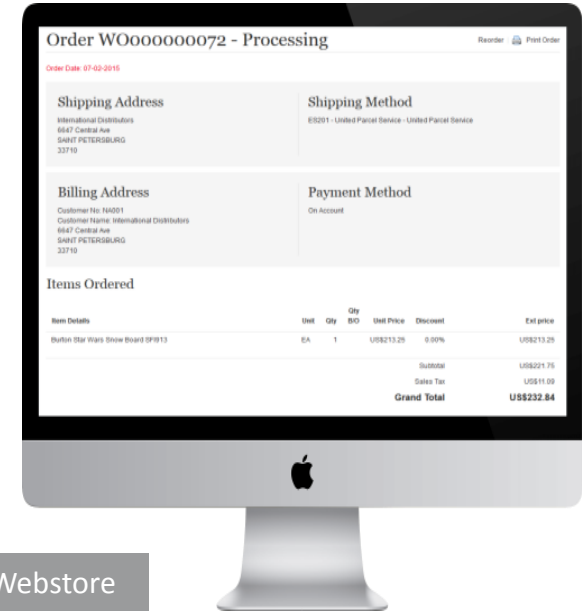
Order WO000000072 - Processing

Reorder | Print Order

Order Date: 07-02-2015

Shipping Address

International Distributors
6647 Central Ave
SAINT PETERSBURG
33710

Shipping Method

ES201 - United Parcel Service - United Parcel Service

Billing Address

Customer No: NA001
Customer Name: International Distributors
6647 Central Ave
SAINT PETERSBURG
33710

Payment Method

On Account

Items Ordered

| Item Details | Unit | Qty | Qty B/O | Unit Price | Discount | Ext price |
|---|---|---|---|---|---|---|
| Burton Star Wars Snow Board SPB13 | EA | 1 | | US$213.25 | 0.00% | US$213.25 |
| | | | | | Subtotal | US$221.75 |
| | | | | | Sales Tax | US$11.09 |
| | | | | | Grand Total | US$232.84 |

Webstore